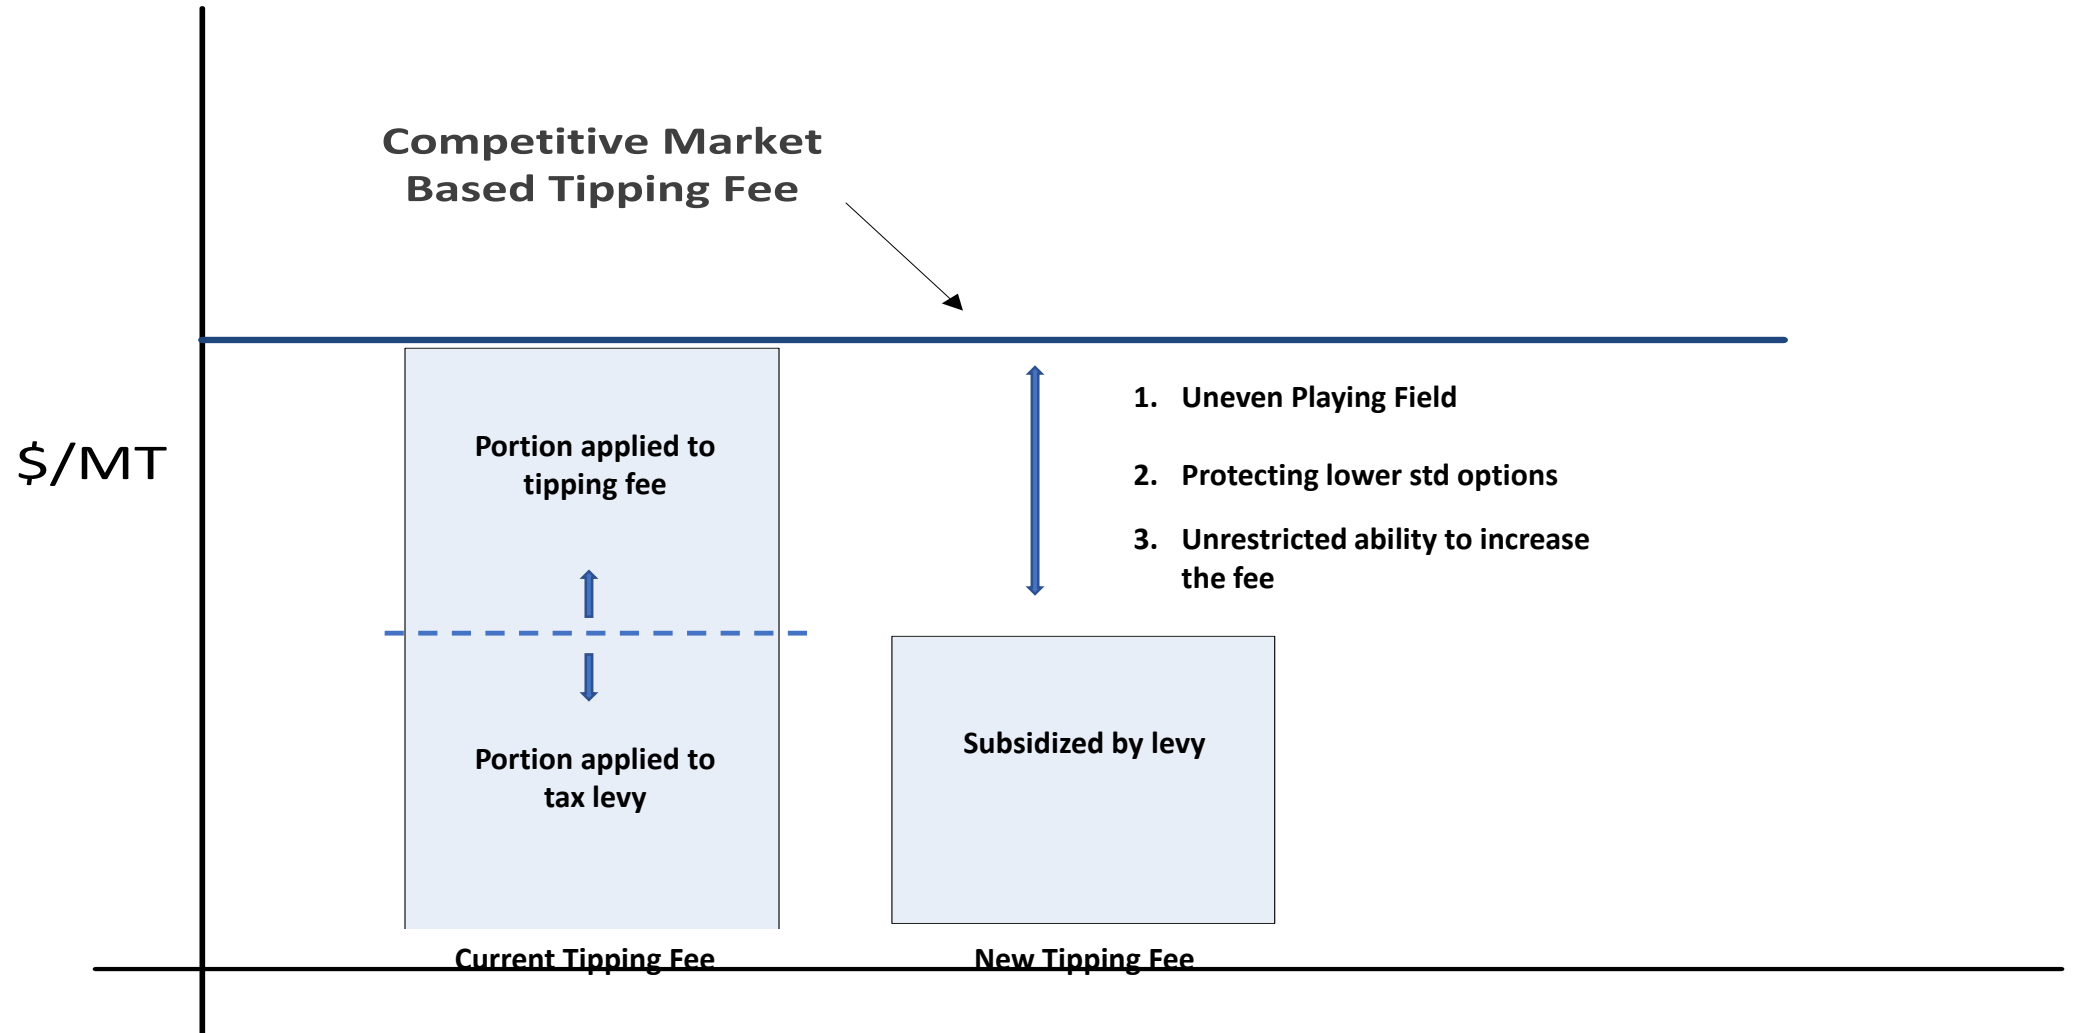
Competitive Market Based Tipping Fee

$/MT

Portion applied to tipping fee

Portion applied to tax levy

1. Uneven Playing Field

2. Protecting lower std options

3. Unrestricted ability to increase the fee

Subsidized by levy

Current Tipping Fee

New Tipping Fee